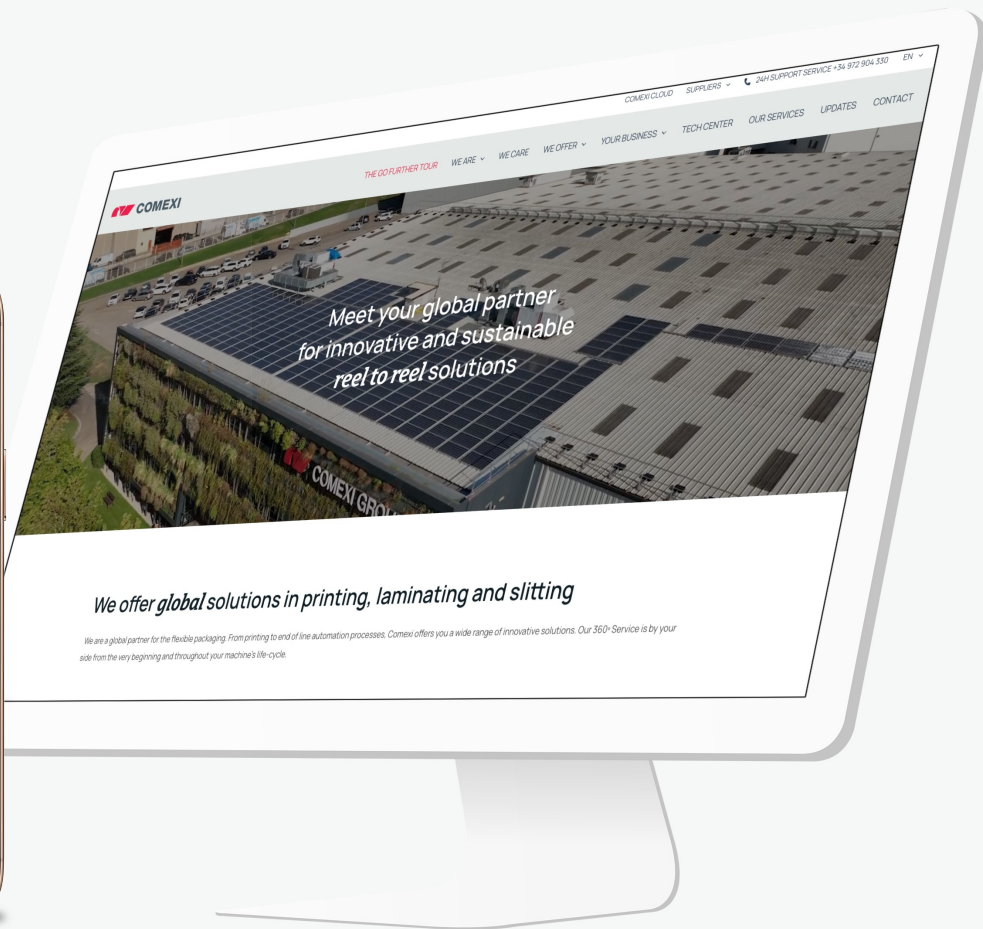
COMEXI CLOUD SUPPLIERS 24H SUPPORT SERVICE +34 972 904 330 EN

COMEXI

THE GO FURTHER TOUR WE ARE WE CARE WE OFFER YOUR BUSINESS TECH CENTER OUR SERVICES UPDATES CONTACT

Meet your global partner for innovative and sustainable **reel to reel** solutions

COMEXI GROU

We offer **global** solutions in printing, laminating and slitting

We are a global partner for the flexible packaging. From printing to end of line automation processes, Comexi offers you a wide range of innovative solutions. Our 360º Service is by your side from the very beginning and throughout your machine's life-cycle.